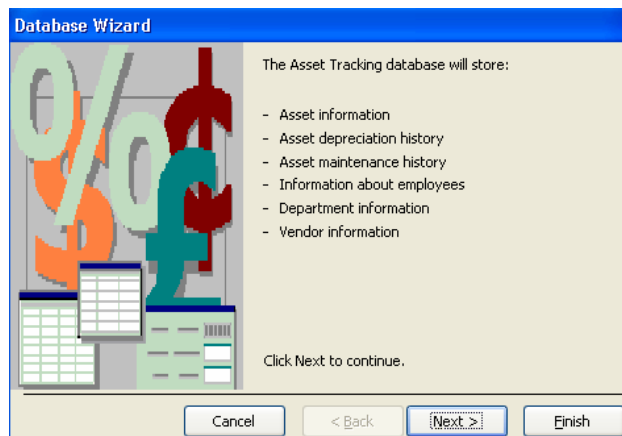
Database Wizard

The Asset Tracking database will store:

- Asset information
- Asset depreciation history
- Asset maintenance history
- Information about employees
- Department information
- Vendor information

Click Next to continue.

Cancel
< Back
Next >
Finish